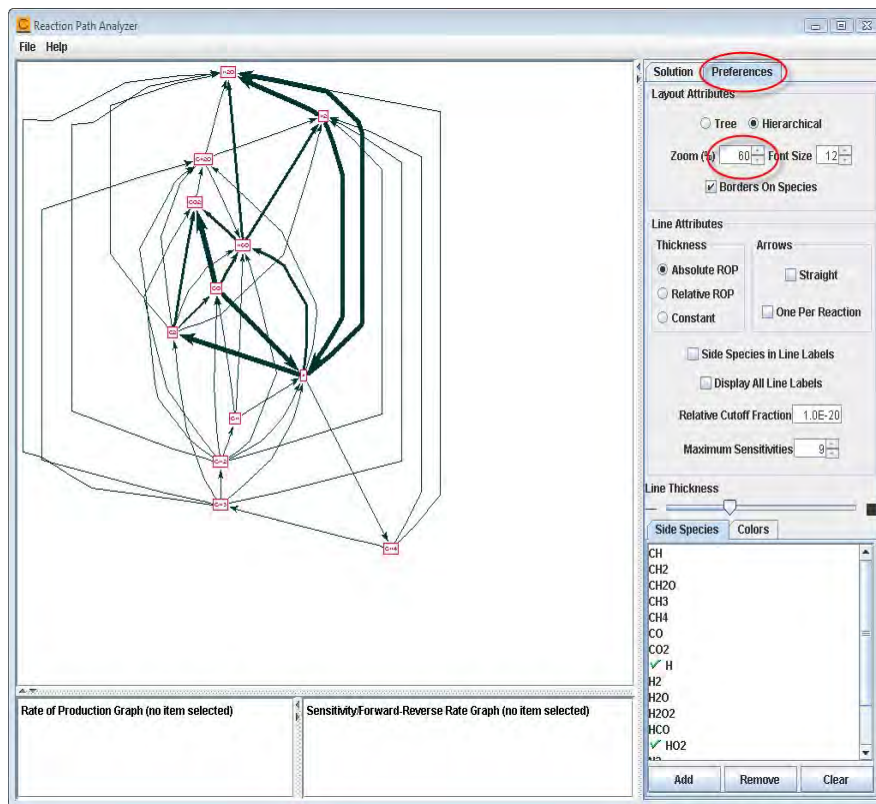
Reaction Path Analyzer

File Help

Solution Preferences

Layout Attributes

Tree Hierarchical

Zoom (%) 60 Font Size 12

Borders On Species

Line Attributes

Thickness

Absolute ROP

Relative ROP

Constant

Arrows

Straight

One Per Reaction

Side Species in Line Labels

Display All Line Labels

Relative Cutoff Fraction 1.0E-20

Maximum Sensitivities 9

Line Thickness

Side Species Colors

CH
CH2
CH2O
CH3
CH4
CO
CO2
H
H2
H2O
H2O2
HCO
HO2

Add Remove Clear

Rate of Production Graph (no item selected)

Sensitivity/Forward-Reverse Rate Graph (no item selected)